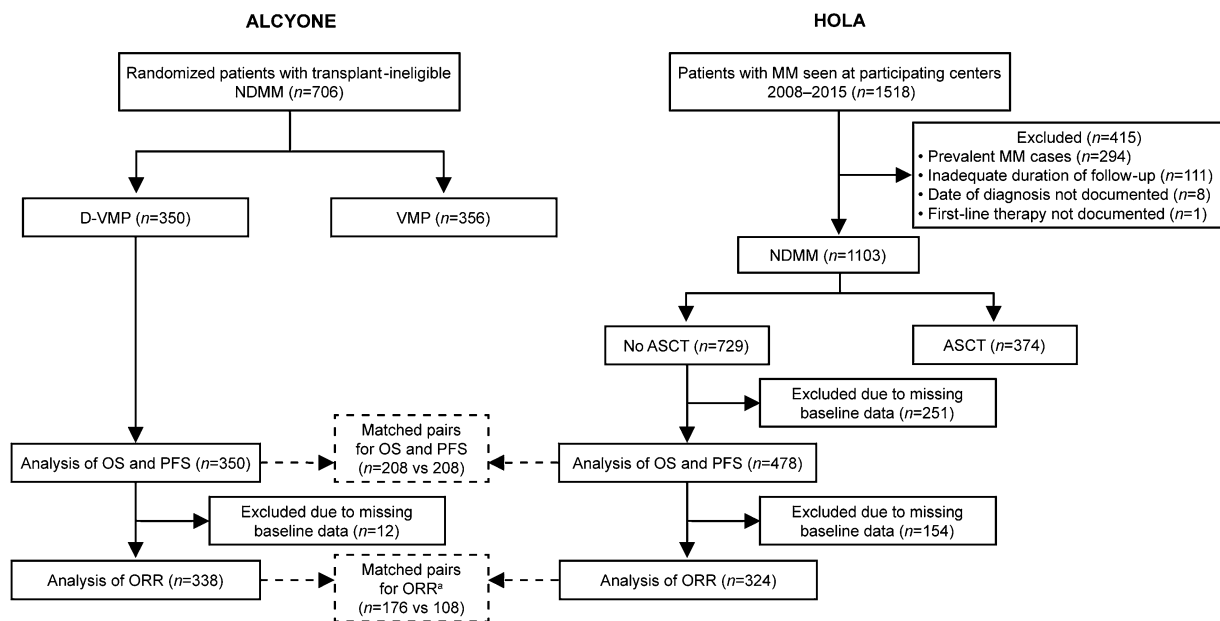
ALCYONE

HOLA

Randomized patients with transplant-ineligible NDMM ($n$=706)

Patients with MM seen at participating centers 2008–2015 ($n$=1518)

Excluded ($n$=415)
• Prevalent MM cases ($n$=294)
• Inadequate duration of follow-up ($n$=111)
• Date of diagnosis not documented ($n$=8)
• First-line therapy not documented ($n$=1)

D-VMP ($n$=350)

VMP ($n$=356)

NDMM ($n$=1103)

No ASCT ($n$=729)

ASCT ($n$=374)

Excluded due to missing baseline data ($n$=251)

Analysis of OS and PFS ($n$=350)

Matched pairs for OS and PFS ($n$=208 vs 208)

Analysis of OS and PFS ($n$=478)

Excluded due to missing baseline data ($n$=12)

Excluded due to missing baseline data ($n$=154)

Analysis of ORR ($n$=338)

Matched pairs for ORR$^{a}$ ($n$=176 vs 108)

Analysis of ORR ($n$=324)